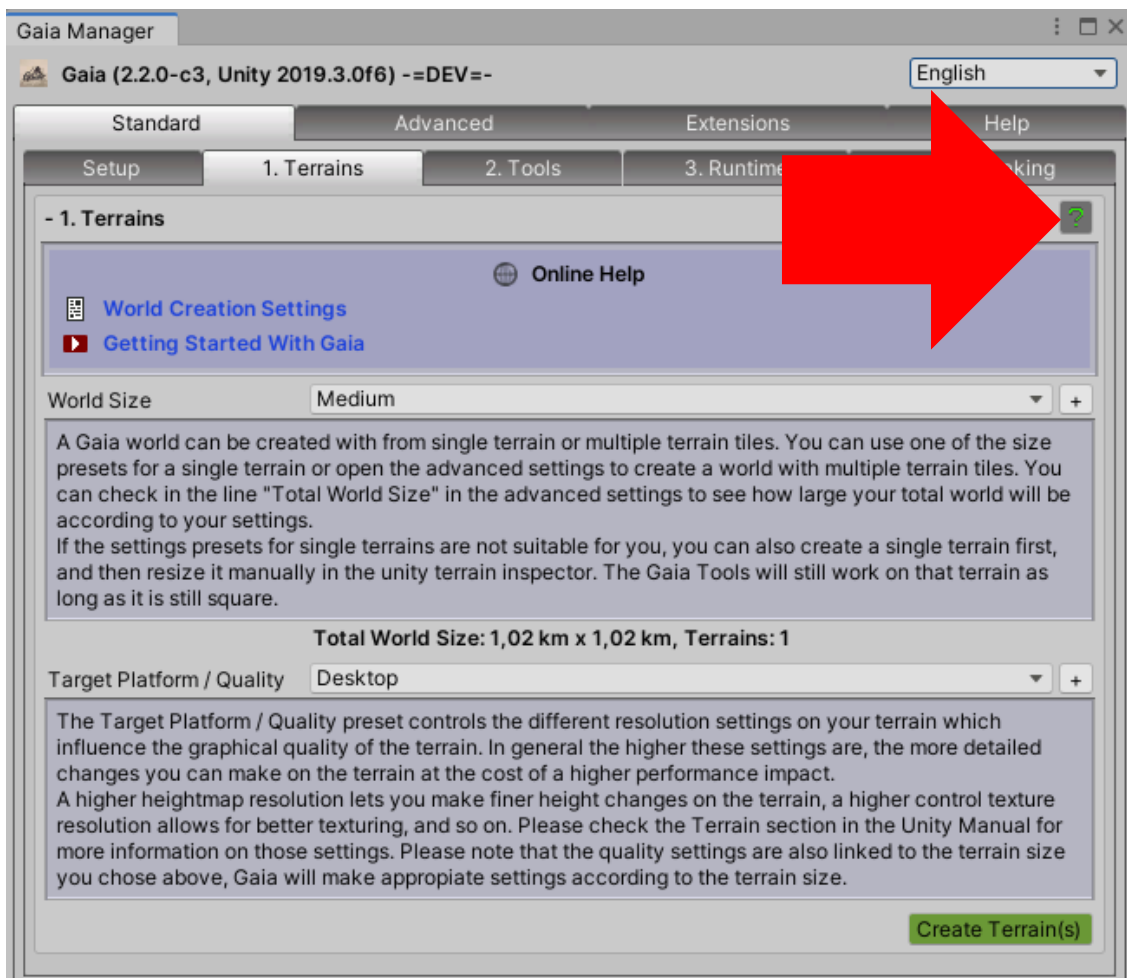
Gaia Manager

Gaia (2.2.0-c3, Unity 2019.3.0f6) -=DEV=-

English

Standard | Advanced | Extensions | Help

Setup | 1. Terrains | 2. Tools | 3. Runtime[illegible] | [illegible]king

- 1. Terrains

?

Online Help

World Creation Settings

Getting Started With Gaia

World Size Medium +

A Gaia world can be created with from single terrain or multiple terrain tiles. You can use one of the size presets for a single terrain or open the advanced settings to create a world with multiple terrain tiles. You can check in the line "Total World Size" in the advanced settings to see how large your total world will be according to your settings.
If the settings presets for single terrains are not suitable for you, you can also create a single terrain first, and then resize it manually in the unity terrain inspector. The Gaia Tools will still work on that terrain as long as it is still square.

Total World Size: 1,02 km x 1,02 km, Terrains: 1

Target Platform / Quality Desktop +

The Target Platform / Quality preset controls the different resolution settings on your terrain which influence the graphical quality of the terrain. In general the higher these settings are, the more detailed changes you can make on the terrain at the cost of a higher performance impact.
A higher heightmap resolution lets you make finer height changes on the terrain, a higher control texture resolution allows for better texturing, and so on. Please check the Terrain section in the Unity Manual for more information on those settings. Please note that the quality settings are also linked to the terrain size you chose above, Gaia will make appropiate settings according to the terrain size.

Create Terrain(s)